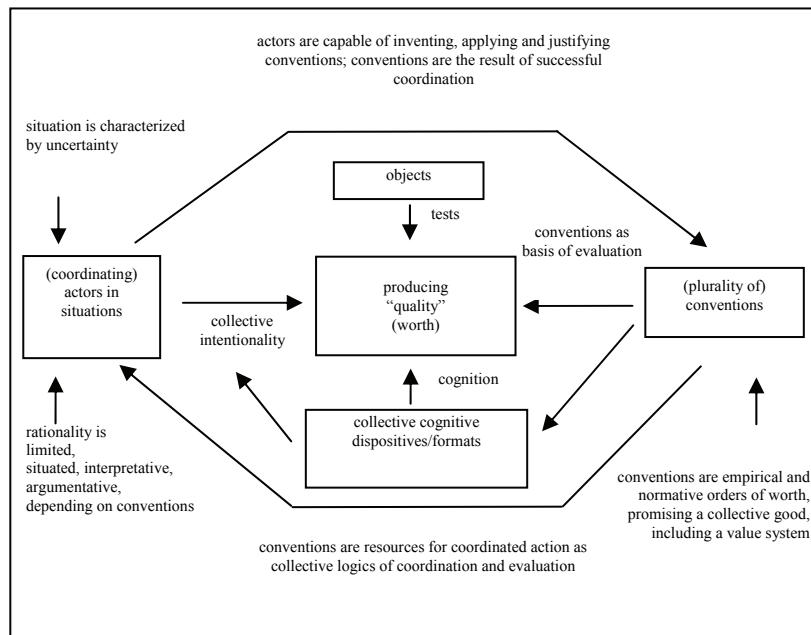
actors are capable of inventing, applying and justifying conventions; conventions are the result of successful coordination

situation is characterized by uncertainty

objects

tests

conventions as basis of evaluation

(coordinating) actors in situations

producing "quality" (worth)

(plurality of) conventions

collective intentionality

cognition

collective cognitive dispositives/formats

rationality is limited, situated, interpretative, argumentative, depending on conventions

conventions are empirical and normative orders of worth, promising a collective good, including a value system

conventions are resources for coordinated action as collective logics of coordination and evaluation